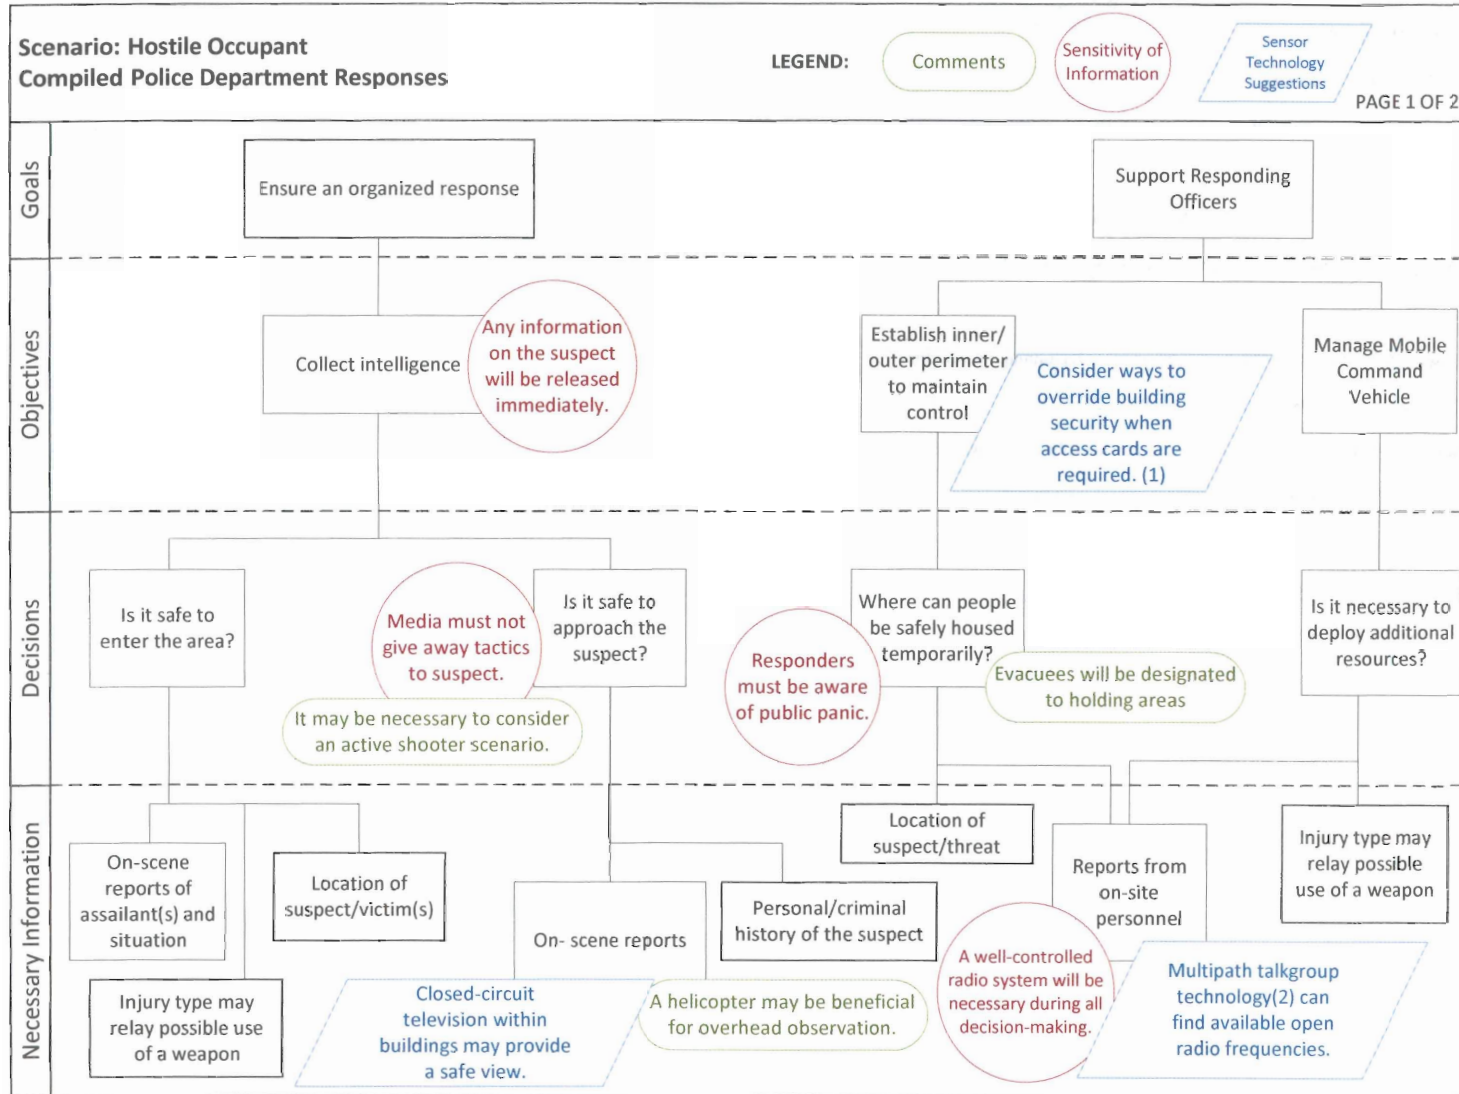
Scenario: Hostile Occupant
Compiled Police Department Responses

LEGEND: Comments
Sensitivity of Information
Sensor Technology Suggestions

PAGE 1 OF 2

Goals

Ensure an organized response

Support Responding Officers

Objectives

Collect intelligence

Any information on the suspect will be released immediately.

Establish inner/ outer perimeter to maintain control

Consider ways to override building security when access cards are required. (1)

Manage Mobile Command Vehicle

Decisions

Is it safe to enter the area?

Media must not give away tactics to suspect.

Is it safe to approach the suspect?

It may be necessary to consider an active shooter scenario.

Responders must be aware of public panic.

Where can people be safely housed temporarily?

Evacuees will be designated to holding areas

Is it necessary to deploy additional resources?

Necessary Information

On-scene reports of assailant(s) and situation

Location of suspect/victim(s)

Injury type may relay possible use of a weapon

On- scene reports

Personal/criminal history of the suspect

Closed-circuit television within buildings may provide a safe view.

A helicopter may be beneficial for overhead observation.

Location of suspect/threat

Reports from on-site personnel

A well-controlled radio system will be necessary during all decision-making.

Multipath talkgroup technology(2) can find available open radio frequencies.

Injury type may relay possible use of a weapon